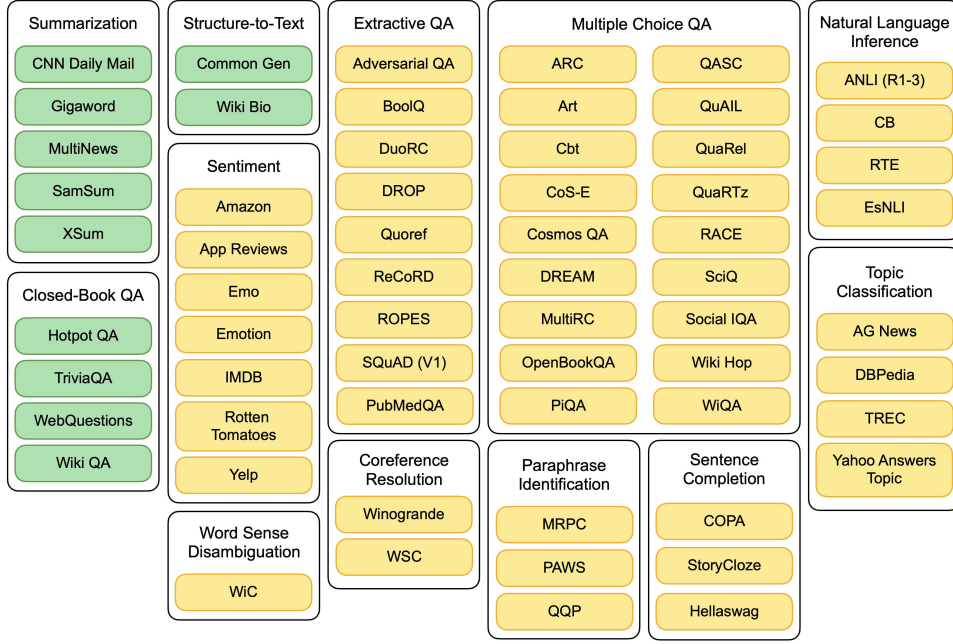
Summarization
CNN Daily Mail
Gigaword
MultiNews
SamSum
XSum

Closed-Book QA
Hotpot QA
TriviaQA
WebQuestions
Wiki QA

Structure-to-Text
Common Gen
Wiki Bio

Sentiment
Amazon
App Reviews
Emo
Emotion
IMDB
Rotten Tomatoes
Yelp

Word Sense Disambiguation
WiC

Extractive QA
Adversarial QA
BoolQ
DuoRC
DROP
Quoref
ReCoRD
ROPES
SQuAD (V1)
PubMedQA

Coreference Resolution
Winogrande
WSC

Multiple Choice QA
ARC
Art
Cbt
CoS-E
Cosmos QA
DREAM
MultiRC
OpenBookQA
PiQA
QASC
QuAIL
QuaRel
QuaRTz
RACE
SciQ
Social IQA
Wiki Hop
WiQA

Paraphrase Identification
MRPC
PAWS
QQP

Sentence Completion
COPA
StoryCloze
Hellaswag

Natural Language Inference
ANLI (R1-3)
CB
RTE
EsNLI

Topic Classification
AG News
DBPedia
TREC
Yahoo Answers Topic